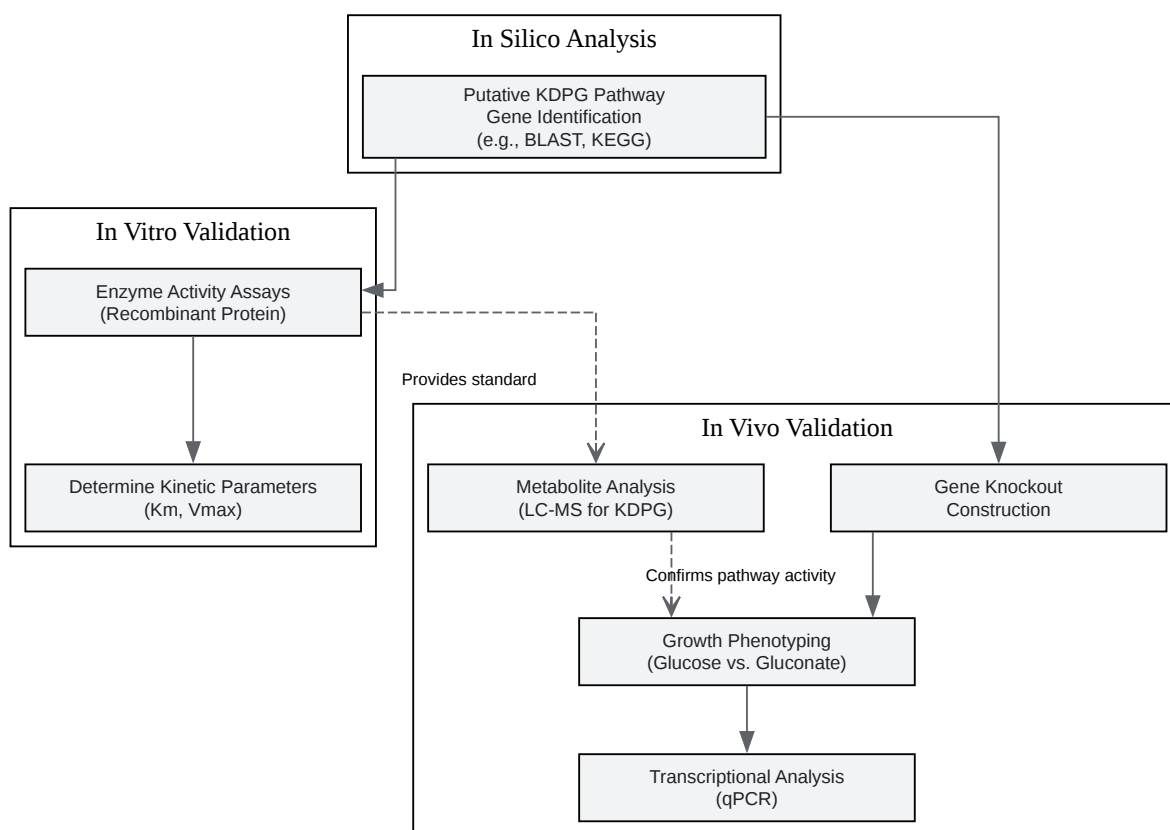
In Silico Analysis

Putative KDPG Pathway
Gene Identification
(e.g., BLAST, KEGG)

In Vitro Validation

Enzyme Activity Assays
(Recombinant Protein)

Determine Kinetic Parameters
(Km, Vmax)

Provides standard

In Vivo Validation

Metabolite Analysis
(LC-MS for KDPG)

Gene Knockout
Construction

Confirms pathway activity

Growth Phenotyping
(Glucose vs. Gluconate)

Transcriptional Analysis
(qPCR)